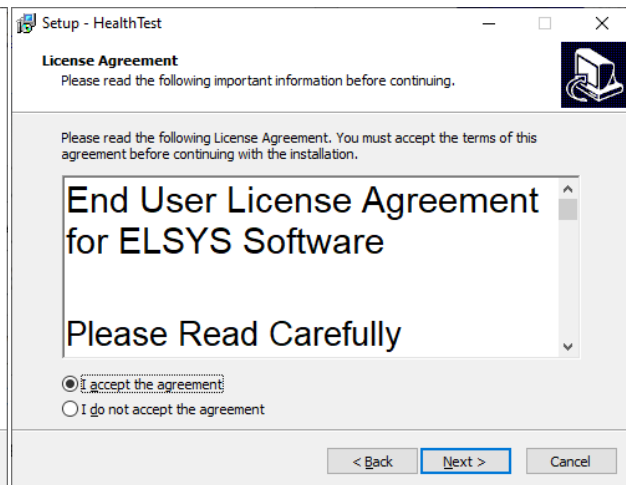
Setup - HealthTest

License Agreement
Please read the following important information before continuing.

Please read the following License Agreement. You must accept the terms of this agreement before continuing with the installation.

End User License Agreement for ELSYS Software

Please Read Carefully

I accept the agreement
I do not accept the agreement

< Back
Next >
Cancel